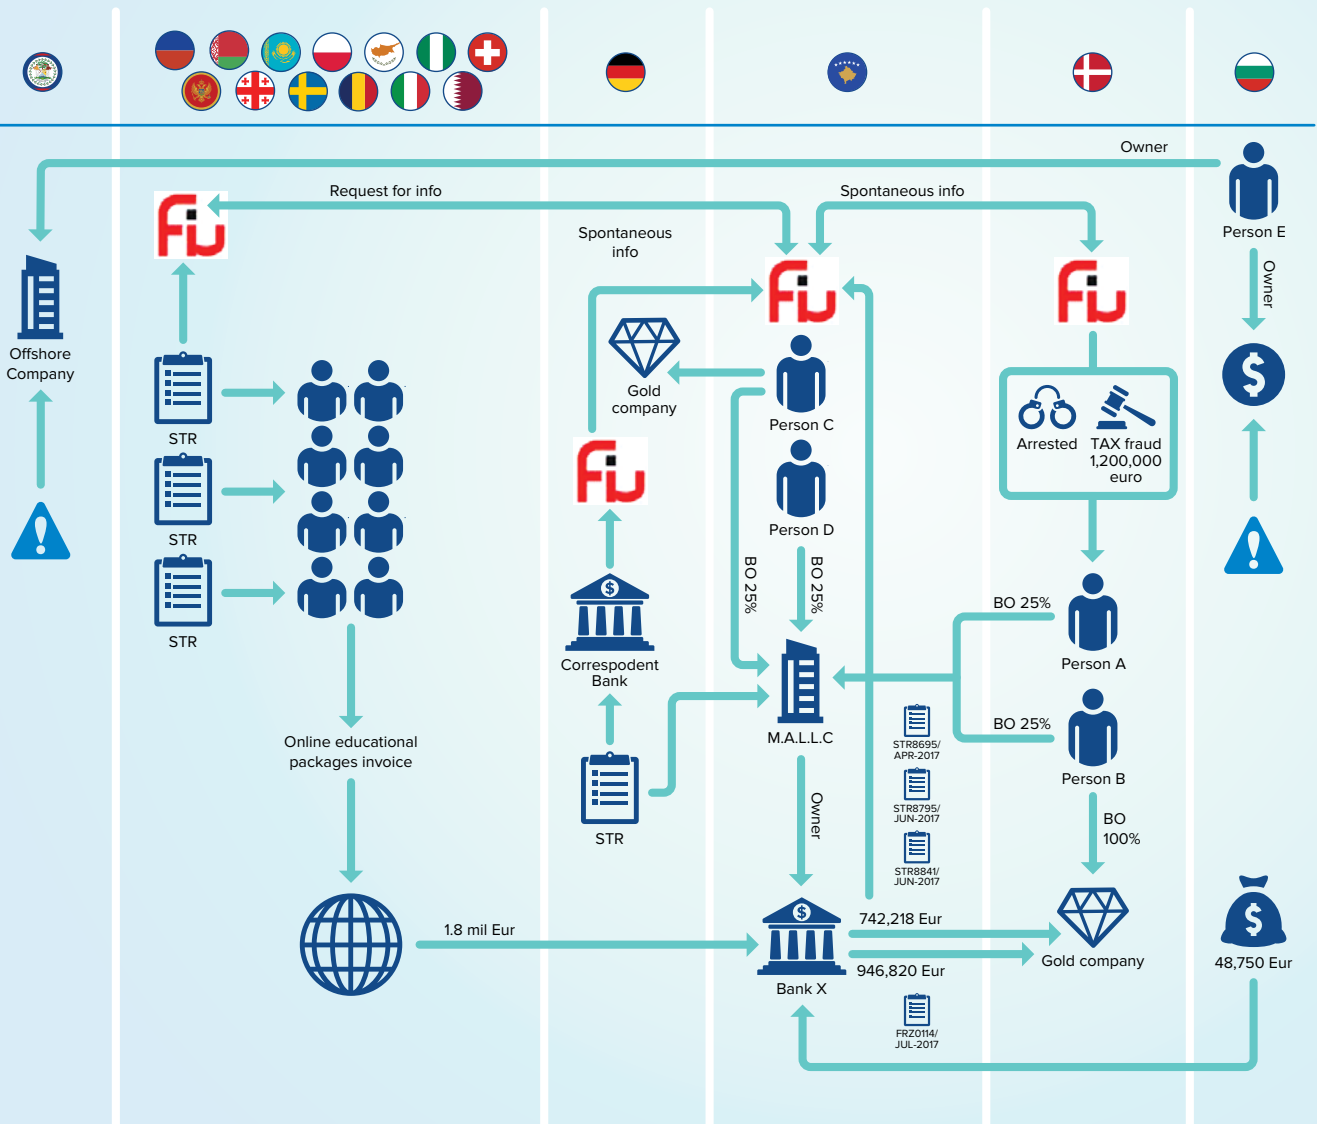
Owner

Request for info

Spontaneous info

FIU

FIU

FIU

Spontaneous info

Offshore Company

STR

STR

STR

Gold company

Person C

Person D

FIU

Arrested

TAX fraud 1,200,000 euro

Person E

Owner

BO 25%

BO 25%

Correspondent Bank

BO 25%

Person A

M.A.L.L.C

BO 25%

Person B

STR8695/ APR-2017

STR8795/ JUN-2017

STR8841/ JUN-2017

Online educational packages invoice

STR

Owner

BO 100%

1.8 mil Eur

742,218 Eur

946,820 Eur

Gold company

48,750 Eur

Bank X

FRZ0114/ JUL-2017